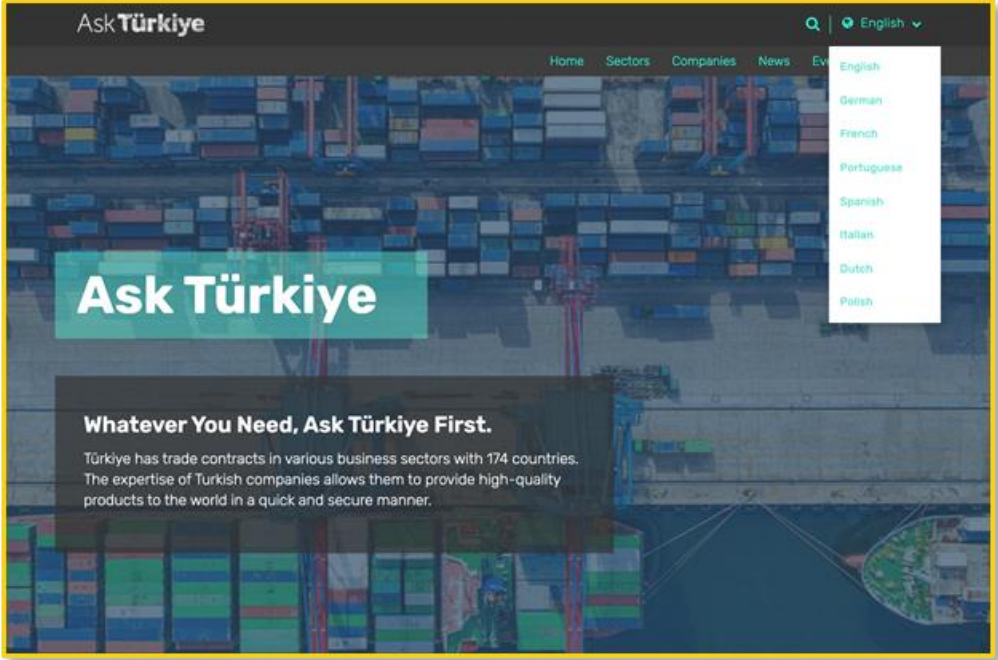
Ask Türkiye

English

Home Sectors Companies News Ev

English
German
French
Portuguese
Spanish
Italian
Dutch
Polish

Ask Türkiye

Whatever You Need, Ask Türkiye First.

Türkiye has trade contracts in various business sectors with 174 countries. The expertise of Turkish companies allows them to provide high-quality products to the world in a quick and secure manner.